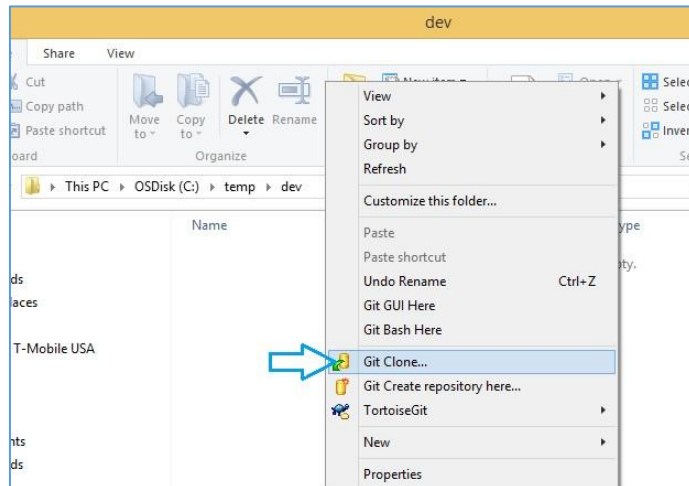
dev

Share View

Cut
Copy path
Paste shortcut
oard

Move to
Copy to
Delete
Rename
Organize

New item
Open
Selec
Selec
Inver
Se

This PC › OSDisk (C:) › temp › dev

Name
ype
pty.

ds
laces
T-Mobile USA
nts
ds

View
Sort by
Group by
Refresh
Customize this folder...
Paste
Paste shortcut
Undo Rename Ctrl+Z
Git GUI Here
Git Bash Here
Git Clone...
Git Create repository here...
TortoiseGit
New
Properties